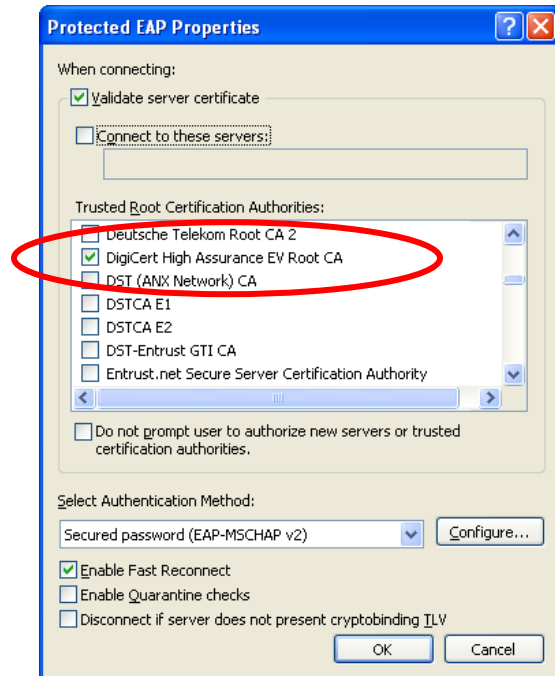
Protected EAP Properties

?

When connecting:

Validate server certificate

Connect to these servers:

Trusted Root Certification Authorities:

Deutsche Telekom Root CA 2
DigiCert High Assurance EV Root CA
DST (ANX Network) CA
DSTCA E1
DSTCA E2
DST-Entrust GTI CA
Entrust.net Secure Server Certification Authority

Do not prompt user to authorize new servers or trusted certification authorities.

Select Authentication Method:

Secured password (EAP-MSCHAP v2)

Configure...

Enable Fast Reconnect

Enable Quarantine checks

Disconnect if server does not present cryptobinding TLV

OK

Cancel